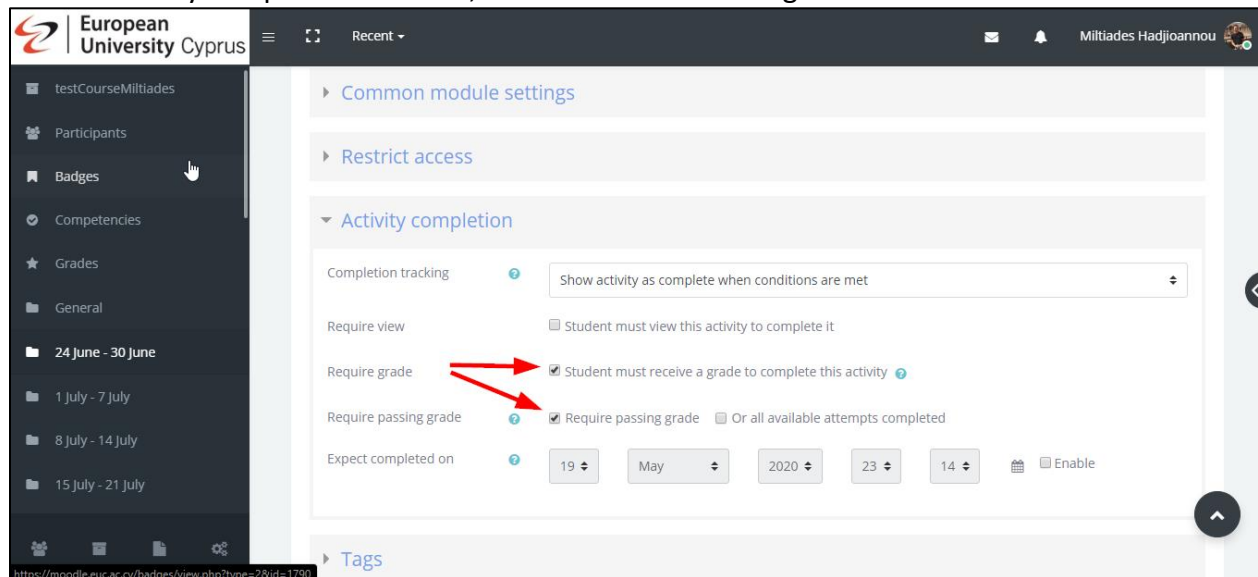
European University Cyprus

Recent

Miltiades Hadjioannou

testCourseMiltiades

Participants

Badges

Competencies

Grades

General

24 June - 30 June

1 July - 7 July

8 July - 14 July

15 July - 21 July

Common module settings

Restrict access

Activity completion

Completion tracking
Show activity as complete when conditions are met

Require view
Student must view this activity to complete it

Require grade
Student must receive a grade to complete this activity

Require passing grade
Require passing grade
Or all available attempts completed

Expect completed on
19
May
2020
23
14
Enable

Tags

https://moodle.euc.ac.cy/badges/view.php?type=2&id=1790